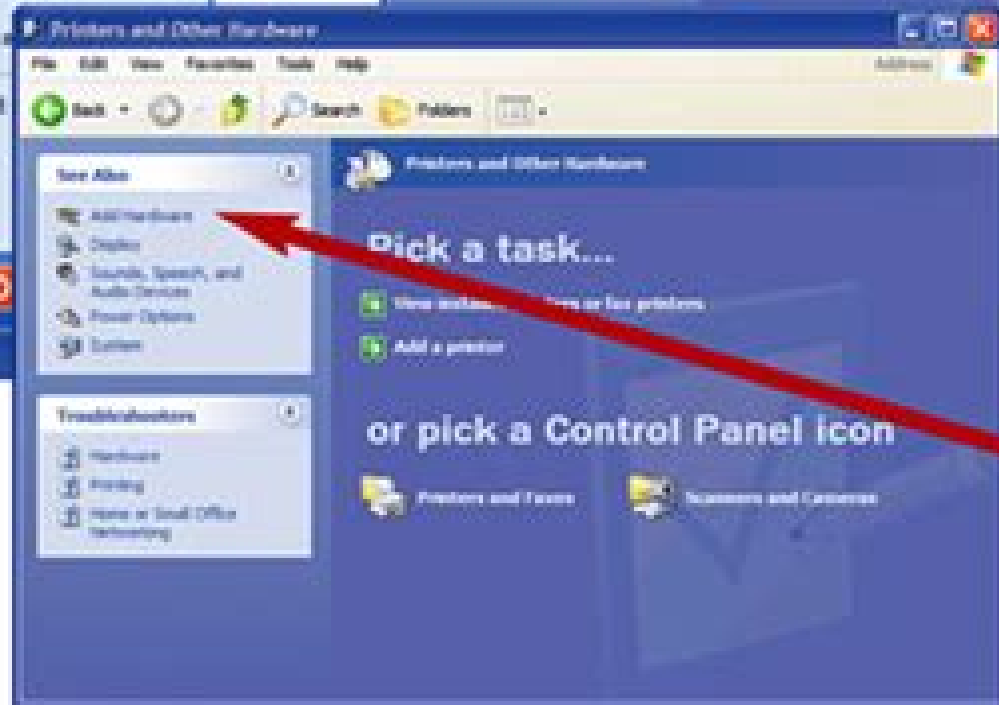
Printers and Other Hardware

File Edit View Favorites Tools Help

Address

Back Search Folders

See Also

Add Hardware

Display

Sounds, Speech, and Audio Devices

Power Options

System

Troubleshooters

Hardware

Printing

Home or Small Office Networking

Printers and Other Hardware

Pick a task...

View installed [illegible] or fax printers

Add a printer

or pick a Control Panel icon

Printers and Faxes

Scanners and Cameras